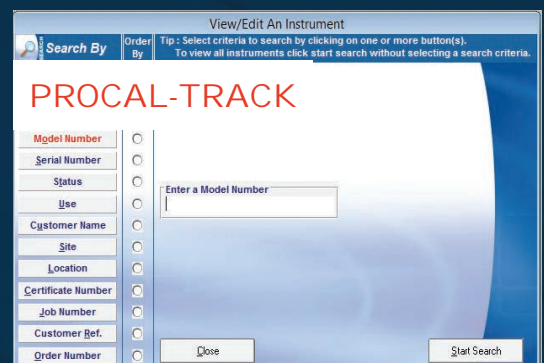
View/Edit An Instrument

Search By

Order By

Tip : Select criteria to search by clicking on one or more button(s).
To view all instruments click start search without selecting a search criteria.

PROCAL-TRACK

Model Number
Serial Number
Status
Use
Customer Name
Site
Location
Certificate Number
Job Number
Customer Ref.
Order Number

Enter a Model Number

Close

Start Search